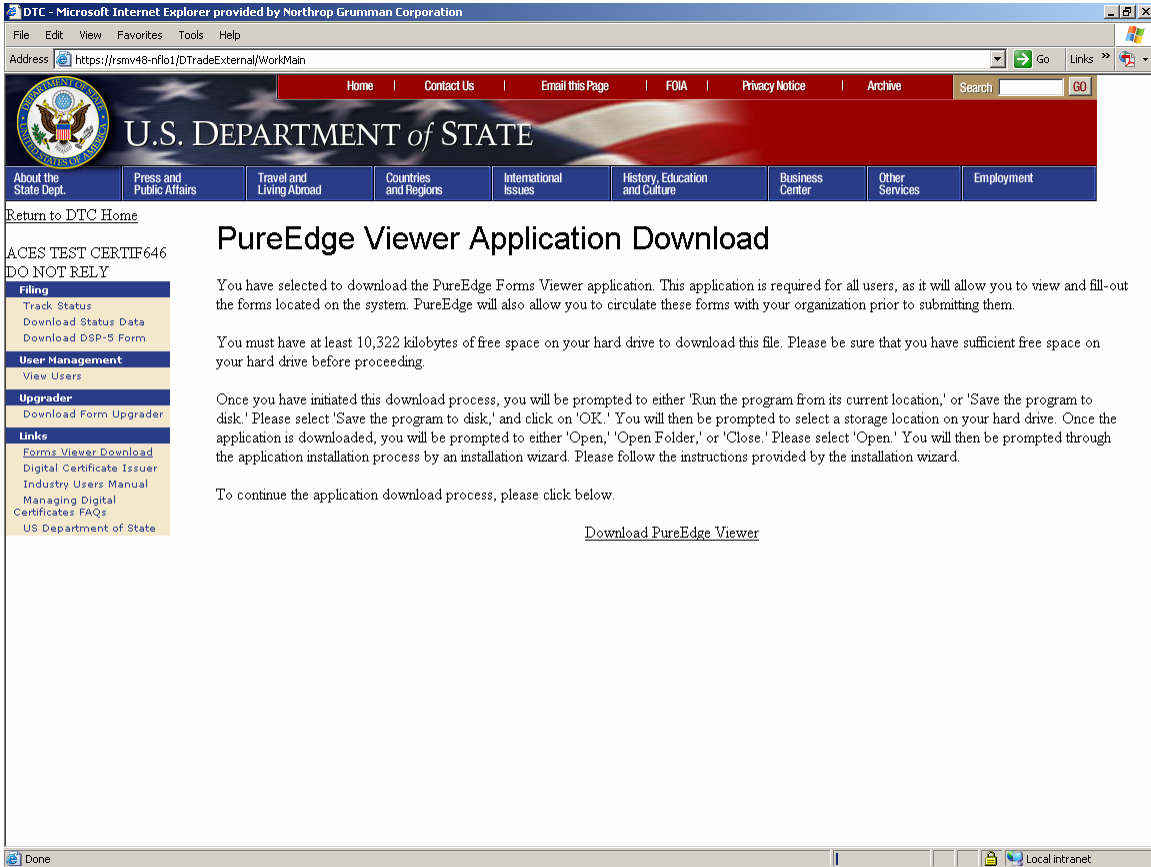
DTC - Microsoft Internet Explorer provided by Northrop Grumman Corporation

File Edit View Favorites Tools Help

Address https://rsmv48-nflo1/DTradeExternal/WorkMain Go Links »

Home | Contact Us | Email this Page | FOIA | Privacy Notice | Archive

Search GO

DEPARTMENT OF STATE UNITED STATES OF AMERICA

U.S. DEPARTMENT of STATE

About the State Dept. | Press and Public Affairs | Travel and Living Abroad | Countries and Regions | International Issues | History, Education and Culture | Business Center | Other Services | Employment

Return to DTC Home

ACES TEST CERTIF646 DO NOT RELY

Filing
Track Status
Download Status Data
Download DSP-5 Form

User Management
View Users

Upgrader
Download Form Upgrader

Links
Forms Viewer Download
Digital Certificate Issuer
Industry Users Manual
Managing Digital Certificates FAQs
US Department of State

PureEdge Viewer Application Download

You have selected to download the PureEdge Forms Viewer application. This application is required for all users, as it will allow you to view and fill-out the forms located on the system. PureEdge will also allow you to circulate these forms with your organization prior to submitting them.

You must have at least 10,322 kilobytes of free space on your hard drive to download this file. Please be sure that you have sufficient free space on your hard drive before proceeding.

Once you have initiated this download process, you will be prompted to either 'Run the program from its current location,' or 'Save the program to disk.' Please select 'Save the program to disk,' and click on 'OK.' You will then be prompted to select a storage location on your hard drive. Once the application is downloaded, you will be prompted to either 'Open,' 'Open Folder,' or 'Close.' Please select 'Open.' You will then be prompted through the application installation process by an installation wizard. Please follow the instructions provided by the installation wizard.

To continue the application download process, please click below.

Download PureEdge Viewer

Done

Local intranet